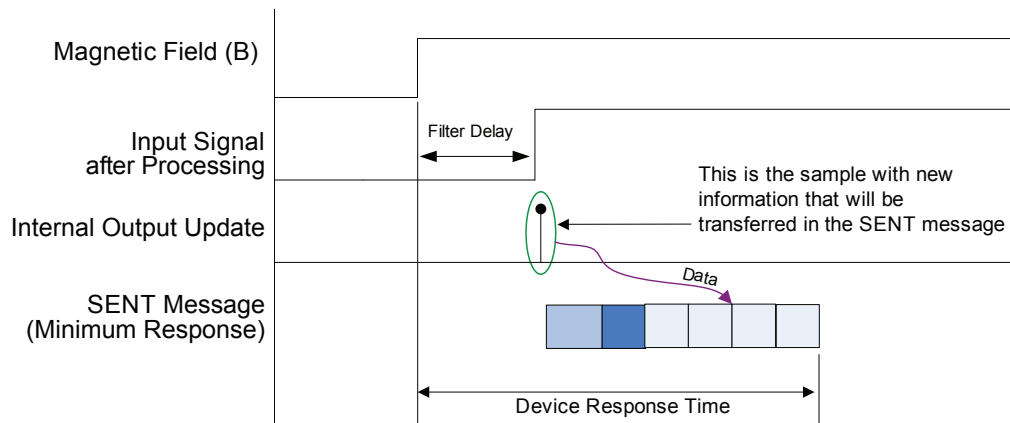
Magnetic Field (B)

Input Signal after Processing

Filter Delay

This is the sample with new information that will be transferred in the SENT message

Internal Output Update

Data

SENT Message (Minimum Response)

Device Response Time